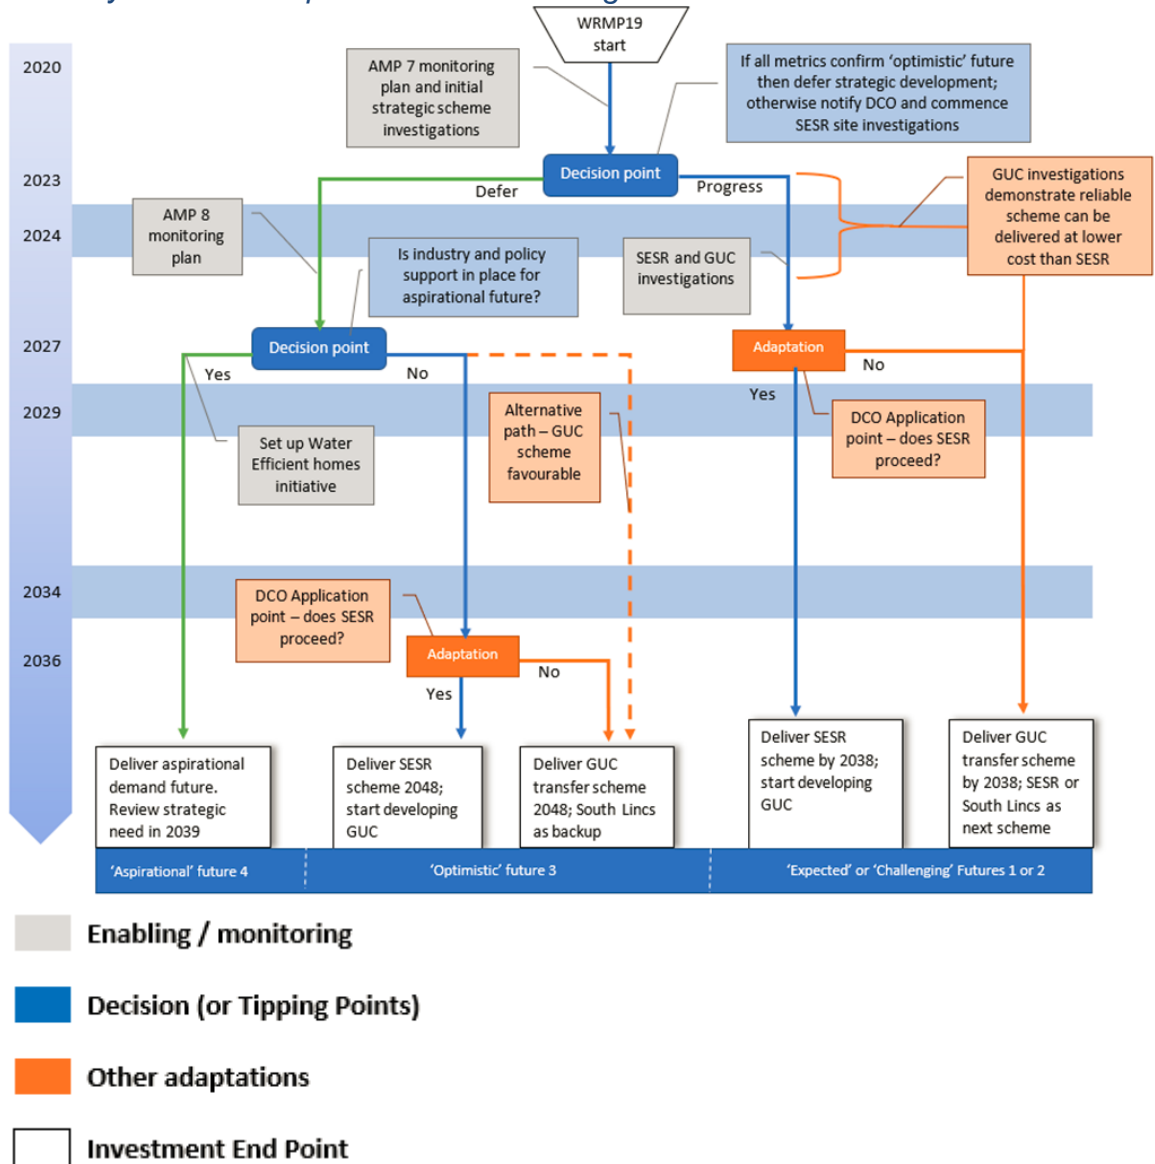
2020

2023

2024

2027

2029

2034

2036

WRMP19 start

AMP 7 monitoring plan and initial strategic scheme investigations

If all metrics confirm 'optimistic' future then defer strategic development; otherwise notify DCO and commence SESR site investigations

Decision point

Defer

Progress

GUC investigations demonstrate reliable scheme can be delivered at lower cost than SESR

AMP 8 monitoring plan

Is industry and policy support in place for aspirational future?

SESR and GUC investigations

Decision point

Yes

No

Adaptation

No

Yes

Set up Water Efficient homes initiative

Alternative path – GUC scheme favourable

DCO Application point – does SESR proceed?

DCO Application point – does SESR proceed?

Adaptation

No

Yes

Deliver aspirational demand future. Review strategic need in 2039

Deliver SESR scheme 2048; start developing GUC

Deliver GUC transfer scheme 2048; South Lincs as backup

Deliver SESR scheme by 2038; start developing GUC

Deliver GUC transfer scheme by 2038; SESR or South Lincs as next scheme

'Aspirational' future 4

'Optimistic' future 3

'Expected' or 'Challenging' Futures 1 or 2

Enabling / monitoring

Decision (or Tipping Points)

Other adaptations

Investment End Point